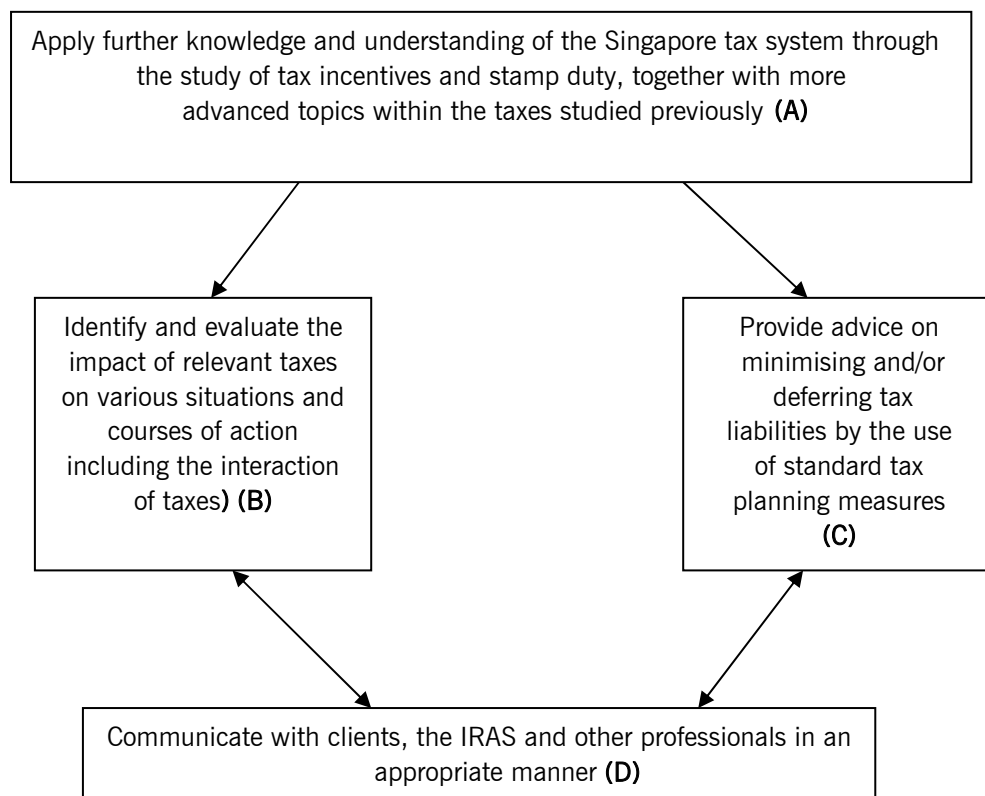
Apply further knowledge and understanding of the Singapore tax system through the study of tax incentives and stamp duty, together with more advanced topics within the taxes studied previously **(A)**

Identify and evaluate the impact of relevant taxes on various situations and courses of action including the interaction of taxes) **(B)**

Provide advice on minimising and/or deferring tax liabilities by the use of standard tax planning measures **(C)**

Communicate with clients, the IRAS and other professionals in an appropriate manner **(D)**